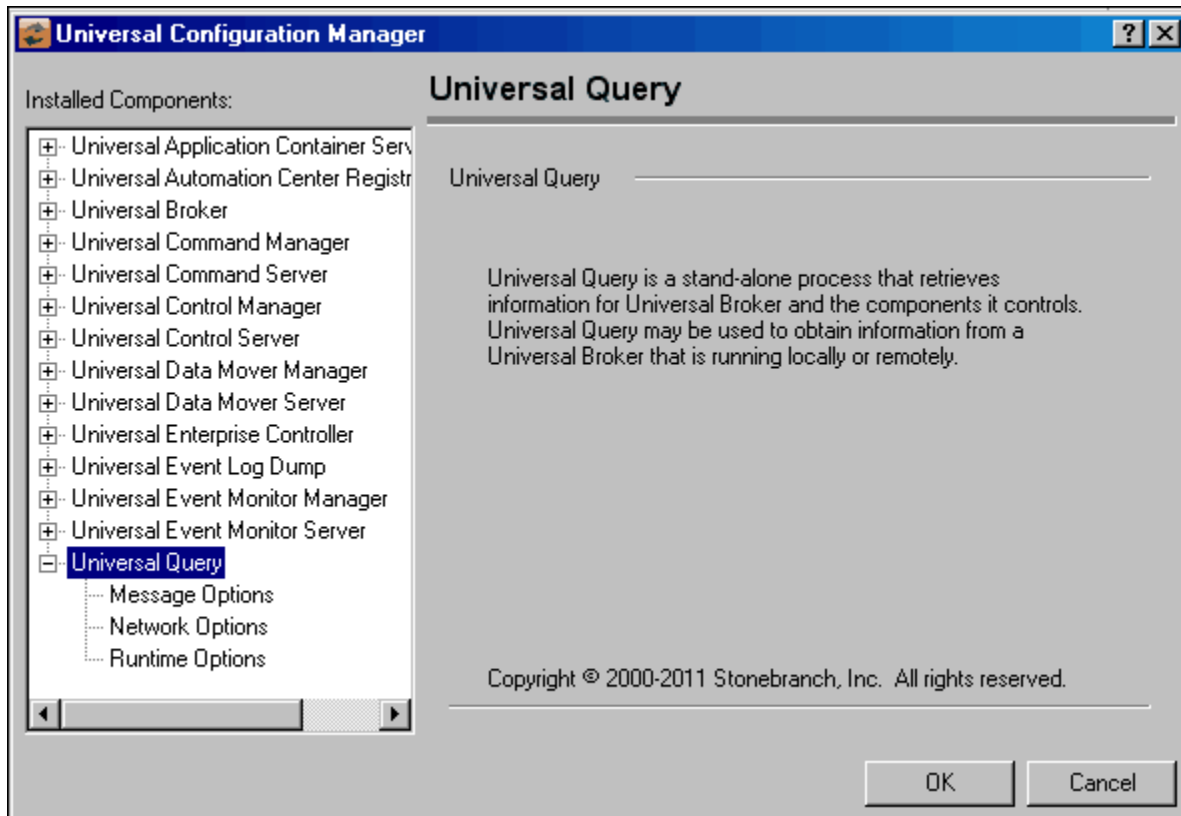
Universal Configuration Manager

?

Installed Components:

Universal Application Container Serv
Universal Automation Center Registr
Universal Broker
Universal Command Manager
Universal Command Server
Universal Control Manager
Universal Control Server
Universal Data Mover Manager
Universal Data Mover Server
Universal Enterprise Controller
Universal Event Log Dump
Universal Event Monitor Manager
Universal Event Monitor Server
Universal Query
Message Options
Network Options
Runtime Options

Universal Query

Universal Query

Universal Query is a stand-alone process that retrieves information for Universal Broker and the components it controls. Universal Query may be used to obtain information from a Universal Broker that is running locally or remotely.

Copyright © 2000-2011 Stonebranch, Inc. All rights reserved.

OK

Cancel